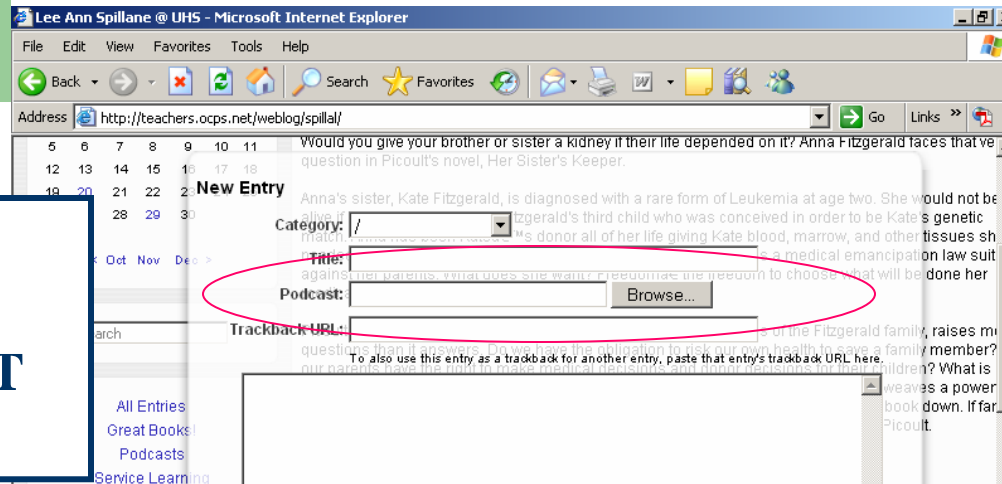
Lee Ann Spillane @ UHS - Microsoft Internet Explorer

File Edit View Favorites Tools Help

Back Search Favorites

Address http://teachers.ocps.net/weblog/spillal/ Go Links »

5 6 7 8 9 10 11
12 13 14 15 16 17 18
19 20 21 22 23
28 29 30

< Oct Nov Dec >

arch

T

All Entries
Great Books
Podcasts
Service Learning

Would you give your brother or sister a kidney if their life depended on it? Anna Fitzgerald faces that ve question in Picoult's novel, Her Sister's Keeper.

Anna's sister, Kate Fitzgerald, is diagnosed with a rare form of Leukemia at age two. She would not be alive if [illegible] Fitzgerald's third child who was conceived in order to be Kate's genetic match. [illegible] s donor all of her life giving Kate blood, marrow, and other tissues sh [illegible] a medical emancipation law suit against her parents. What does she want? Freedom the freedom to choose what will be done her

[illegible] of the Fitzgerald family, raises m questions than it answers. Do we have the obligation to risk our own health to save a family member? our parents have the right to make medical decisions and donor decisions for their children? What is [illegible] weaves a power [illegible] book down. If far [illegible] Picoult.

New Entry

Category: /

Title:

Podcast: Browse...

Trackback URL:

To also use this entry as a trackback for another entry, paste that entry's trackback URL here.